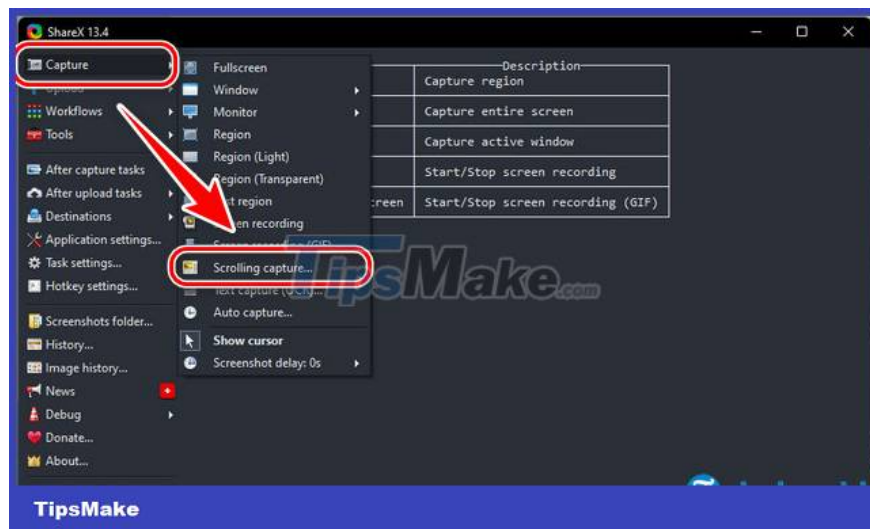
ShareX 13.4

Capture
Upload
Workflows
Tools
After capture tasks
After upload tasks
Destinations
Application settings...
Task settings...
Hotkey settings...
Screenshots folder...
History...
Image history...
News
Debug
Donate...
About...

Fullscreen
Window
Monitor
Region
Region (Light)
Region (Transparent)
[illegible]st region
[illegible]en recording
Screen recording (GIF)
Scrolling capture...
Text capture (OCR)...
Auto capture...
Show cursor
Screenshot delay: 0s

| | Description |
|---|---|
| | Capture region |
| | Capture entire screen |
| | Capture active window |
| | Start/Stop screen recording |
| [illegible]reen | Start/Stop screen recording (GIF) |

TipsMake.com

TipsMake